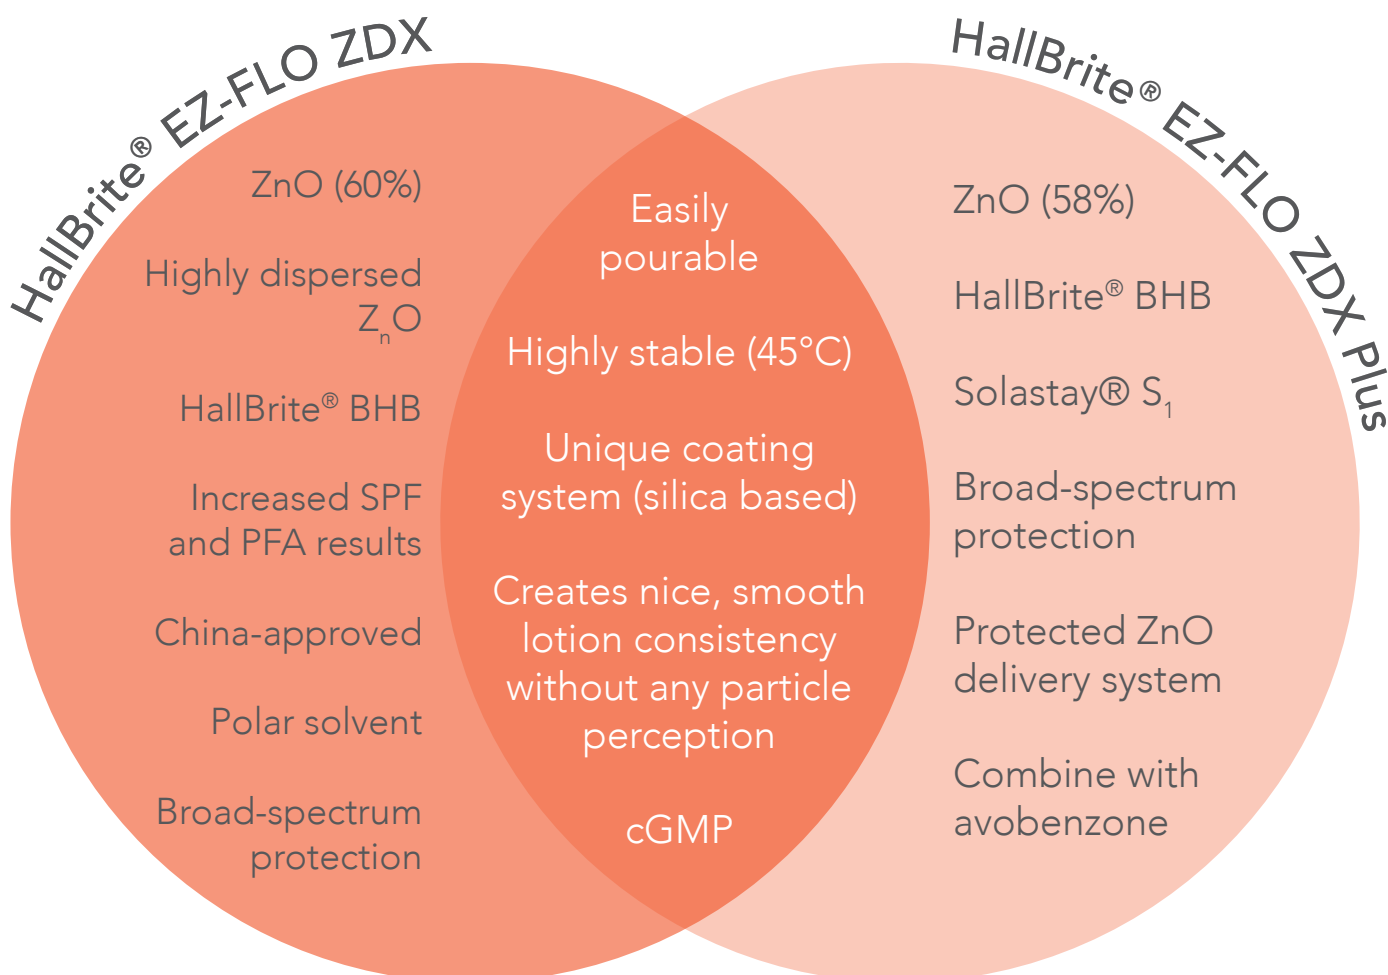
HallBrite® EZ-FLO ZDX

ZnO (60%)

Highly dispersed $Z_nO$

HallBrite® BHB

Increased SPF and PFA results

China-approved

Polar solvent

Broad-spectrum protection

Easily pourable

Highly stable (45°C)

Unique coating system (silica based)

Creates nice, smooth lotion consistency without any particle perception

cGMP

HallBrite® EZ-FLO ZDX Plus

ZnO (58%)

HallBrite® BHB

Solastay® $S_1$

Broad-spectrum protection

Protected ZnO delivery system

Combine with avobenzone